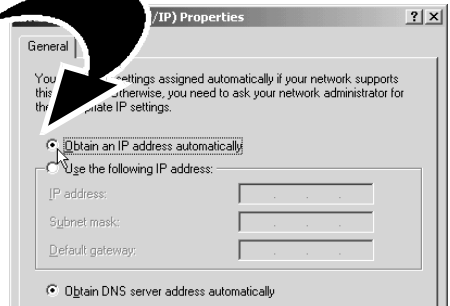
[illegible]/IP) Properties ? X

General

You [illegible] settings assigned automatically if your network supports this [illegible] otherwise, you need to ask your network administrator for the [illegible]priate IP settings.

Obtain an IP address automatically

Use the following IP address:

IP address: . . .

Subnet mask: . . .

Default gateway: . . .

Obtain DNS server address automatically